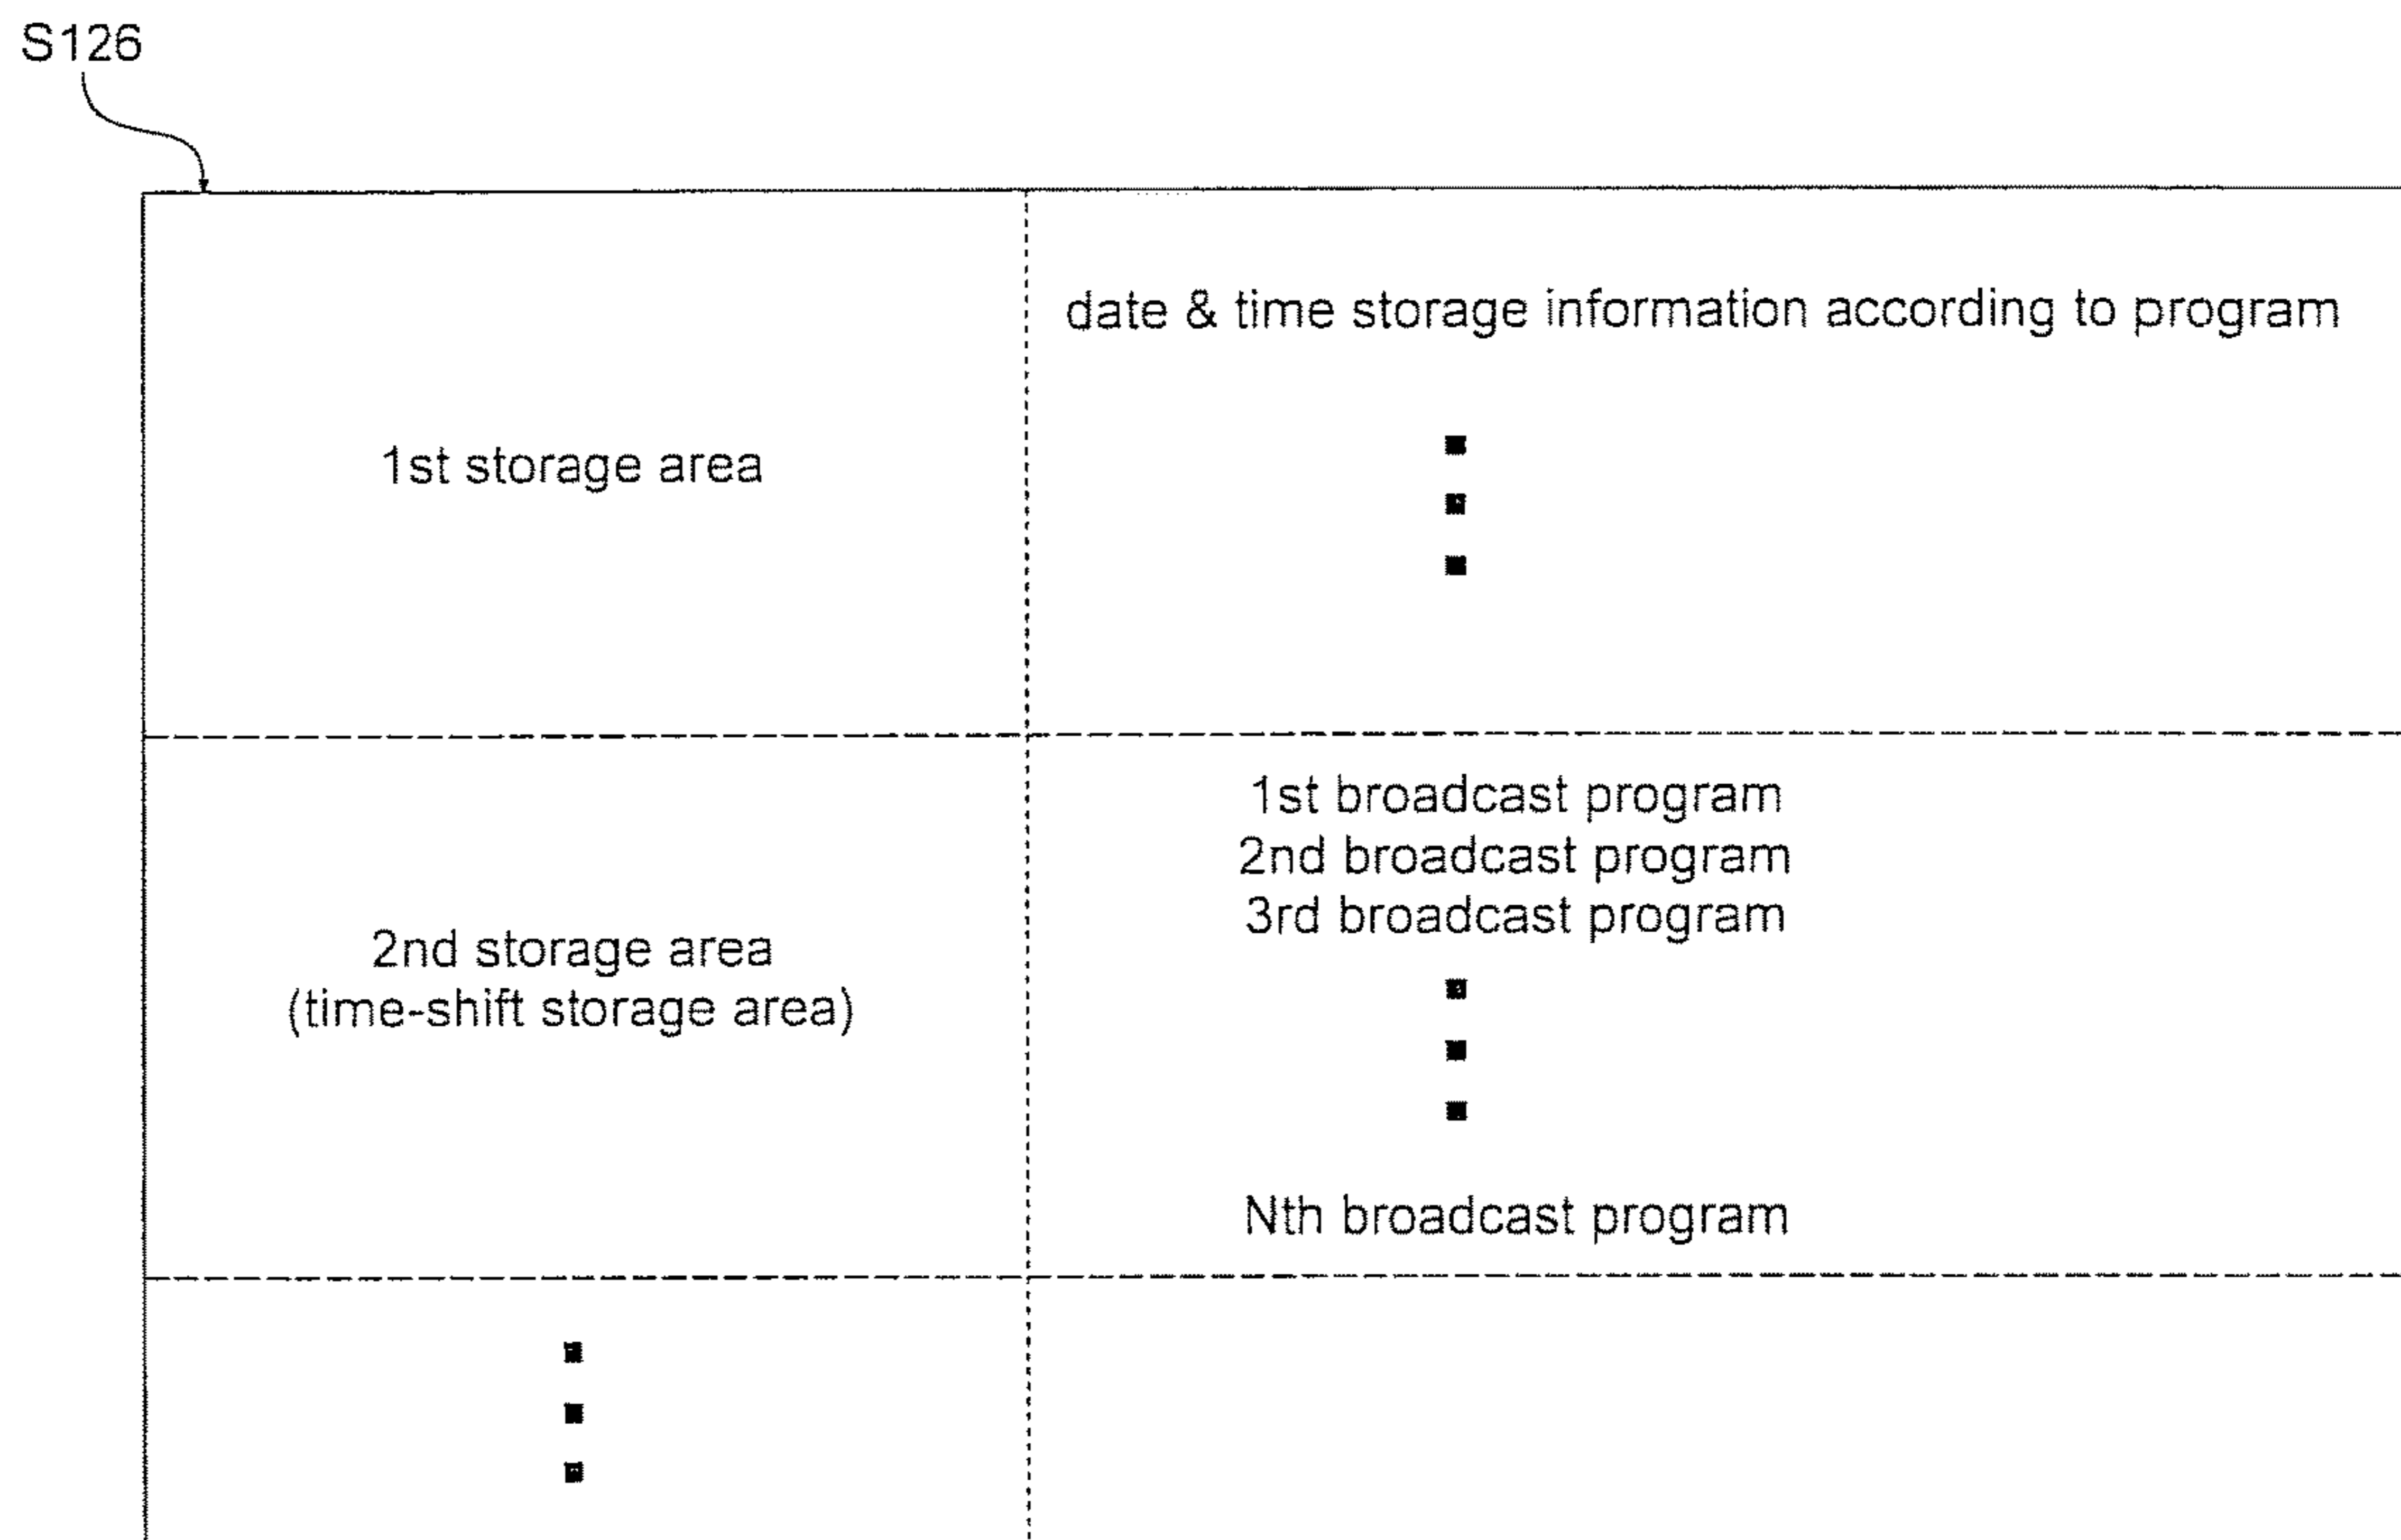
S126

| | |
|---|---|
| 1st storage area | date & time storage information according to program<br>⋮ |
| 2nd storage area<br>(time-shift storage area) | 1st broadcast program<br>2nd broadcast program<br>3rd broadcast program<br>⋮<br>Nth broadcast program |
| ⋮ | |